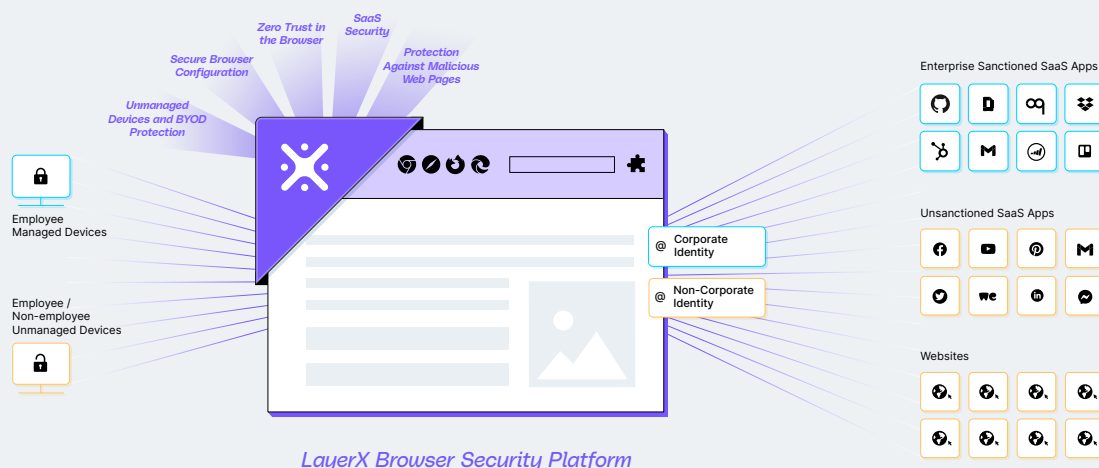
Zero Trust in the Browser

SaaS Security

Secure Browser Configuration

Protection Against Malicious Web Pages

Unmanaged Devices and BYOD Protection

Employee Managed Devices

Employee / Non-employee Unmanaged Devices

@ Corporate Identity

@ Non-Corporate Identity

Enterprise Sanctioned SaaS Apps

Unsanctioned SaaS Apps

Websites

LayerX Browser Security Platform